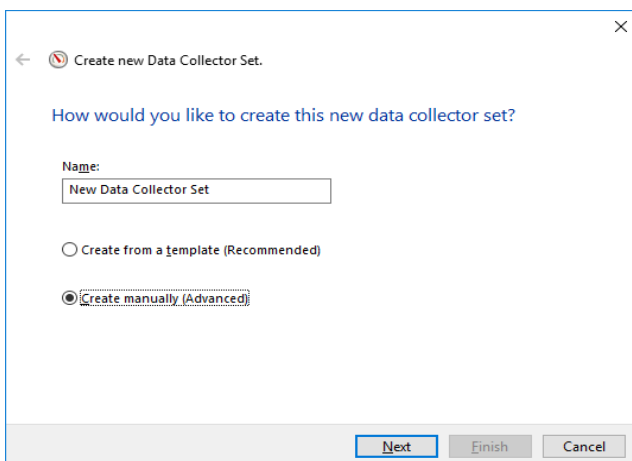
×

← Create new Data Collector Set.

How would you like to create this new data collector set?

Name:

New Data Collector Set

Create from a template (Recommended)

Create manually (Advanced)

Next | Finish | Cancel